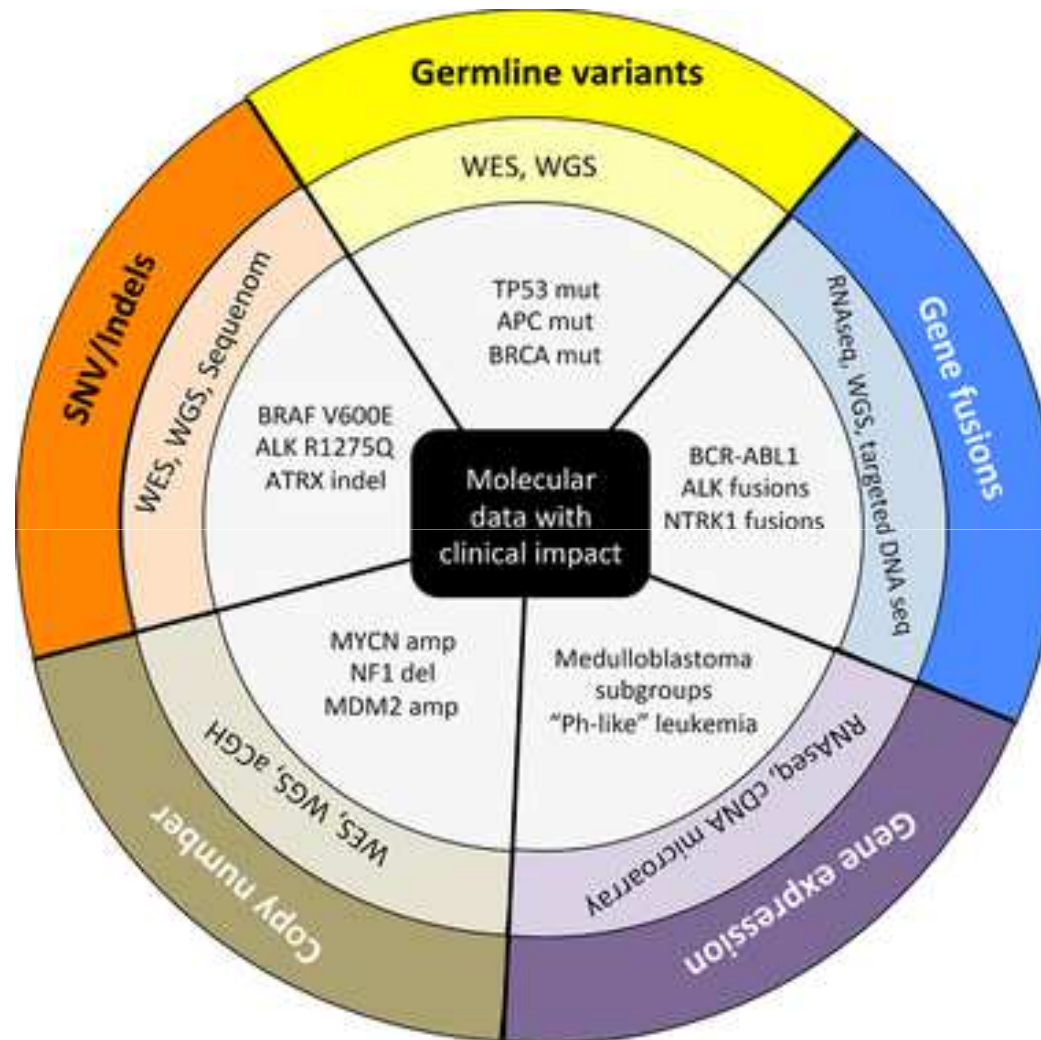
Germline variants

WES, WGS

TP53 mut
APC mut
BRCA mut

Gene fusions

RNAseq, WGS, targeted DNA seq

BCR-ABL1
ALK fusions
NTRK1 fusions

Gene expression

RNAseq, cDNA microarray

Medulloblastoma subgroups
"Ph-like" leukemia

Copy number

WES, WGS, aCGH

MYCN amp
NF1 del
MDM2 amp

SNV/Indels

WES, WGS, Sequenom

BRAF V600E
ALK R1275Q
ATRX indel

Molecular data with clinical impact